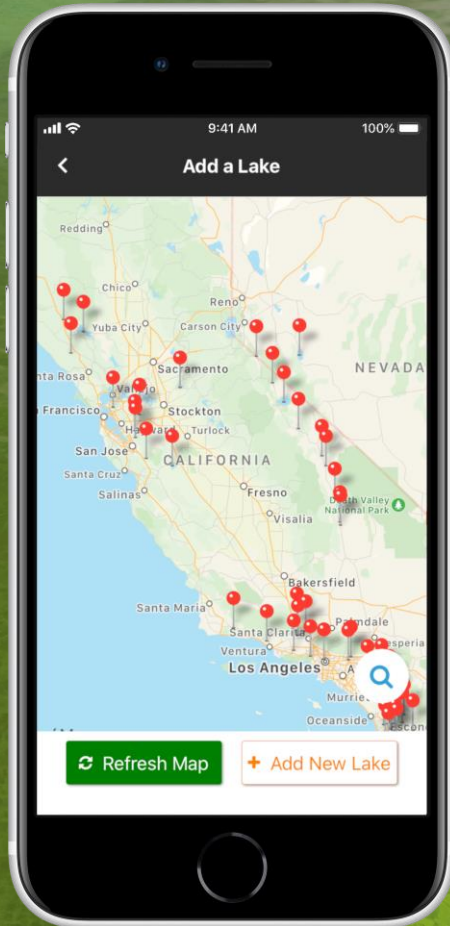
9:41 AM
100%

Add a Lake

Redding
Chico
Yuba City
Reno
Carson City
NEVADA
nta Rosa
Sacramento
Vallejo
Francisco
Stockton
Hayward
Turlock
San Jose
CALIFORNIA
Santa Cruz
Salinas
Fresno
Death Valley National Park
Visalia
Bakersfield
Santa Maria
Santa Clarita
Palmdale
Ventura
Hesperia
Los Angeles
Murrieta
Oceanside
Escond

Refresh Map
+ Add New Lake